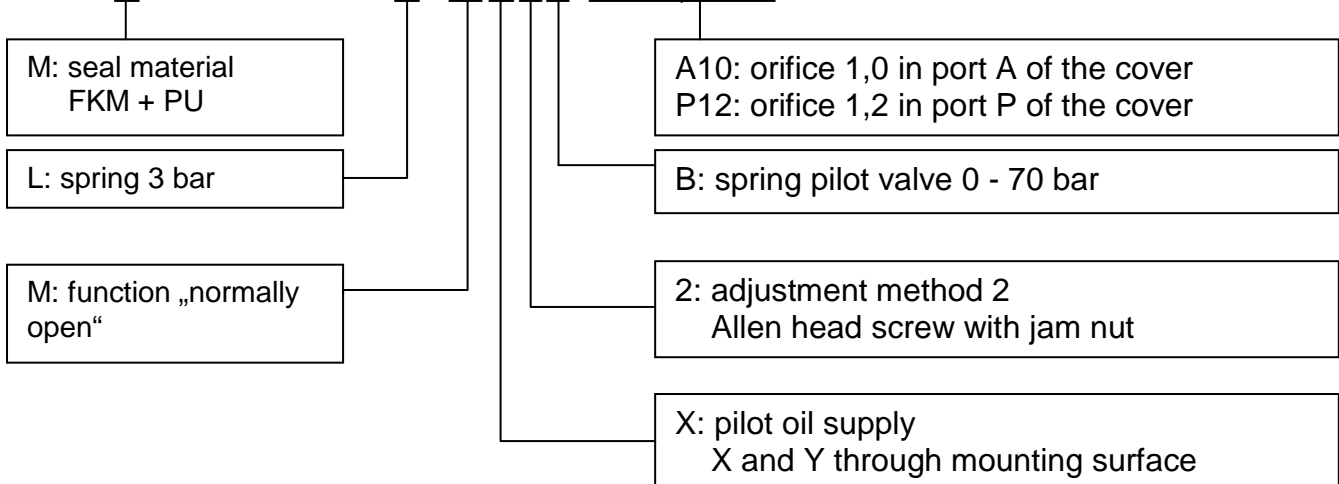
M: seal material
FKM + PU

L: spring 3 bar

M: function „normally open“

A10: orifice 1,0 in port A of the cover
P12: orifice 1,2 in port P of the cover

B: spring pilot valve 0 - 70 bar

2: adjustment method 2
Allen head screw with jam nut

X: pilot oil supply
X and Y through mounting surface